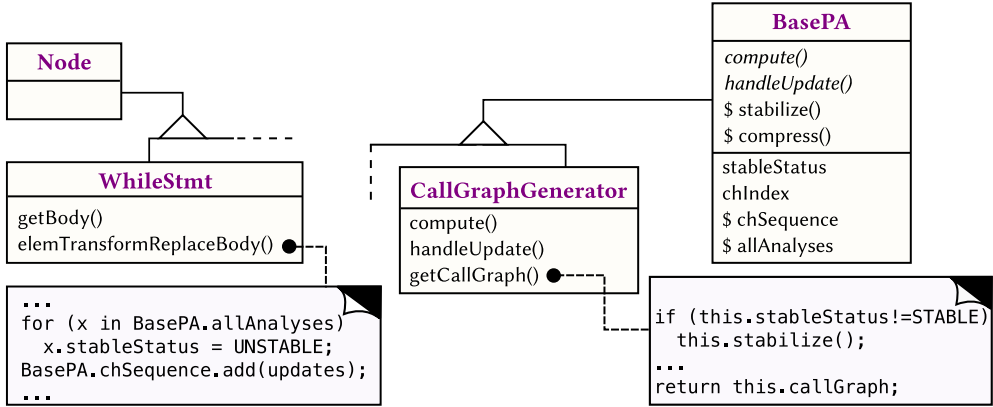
Node

WhileStmt

getBody()
elemTransformReplaceBody()

...
for (x in BasePA.allAnalyses)
  x.stableStatus = UNSTABLE;
BasePA.chSequence.add(updates);
...

CallGraphGenerator

compute()
handleUpdate()
getCallGraph()

BasePA

compute()
handleUpdate()
$ stabilize()
$ compress()

stableStatus
chIndex
$ chSequence
$ allAnalyses

if (this.stableStatus!=STABLE)
  this.stabilize();
...
return this.callGraph;